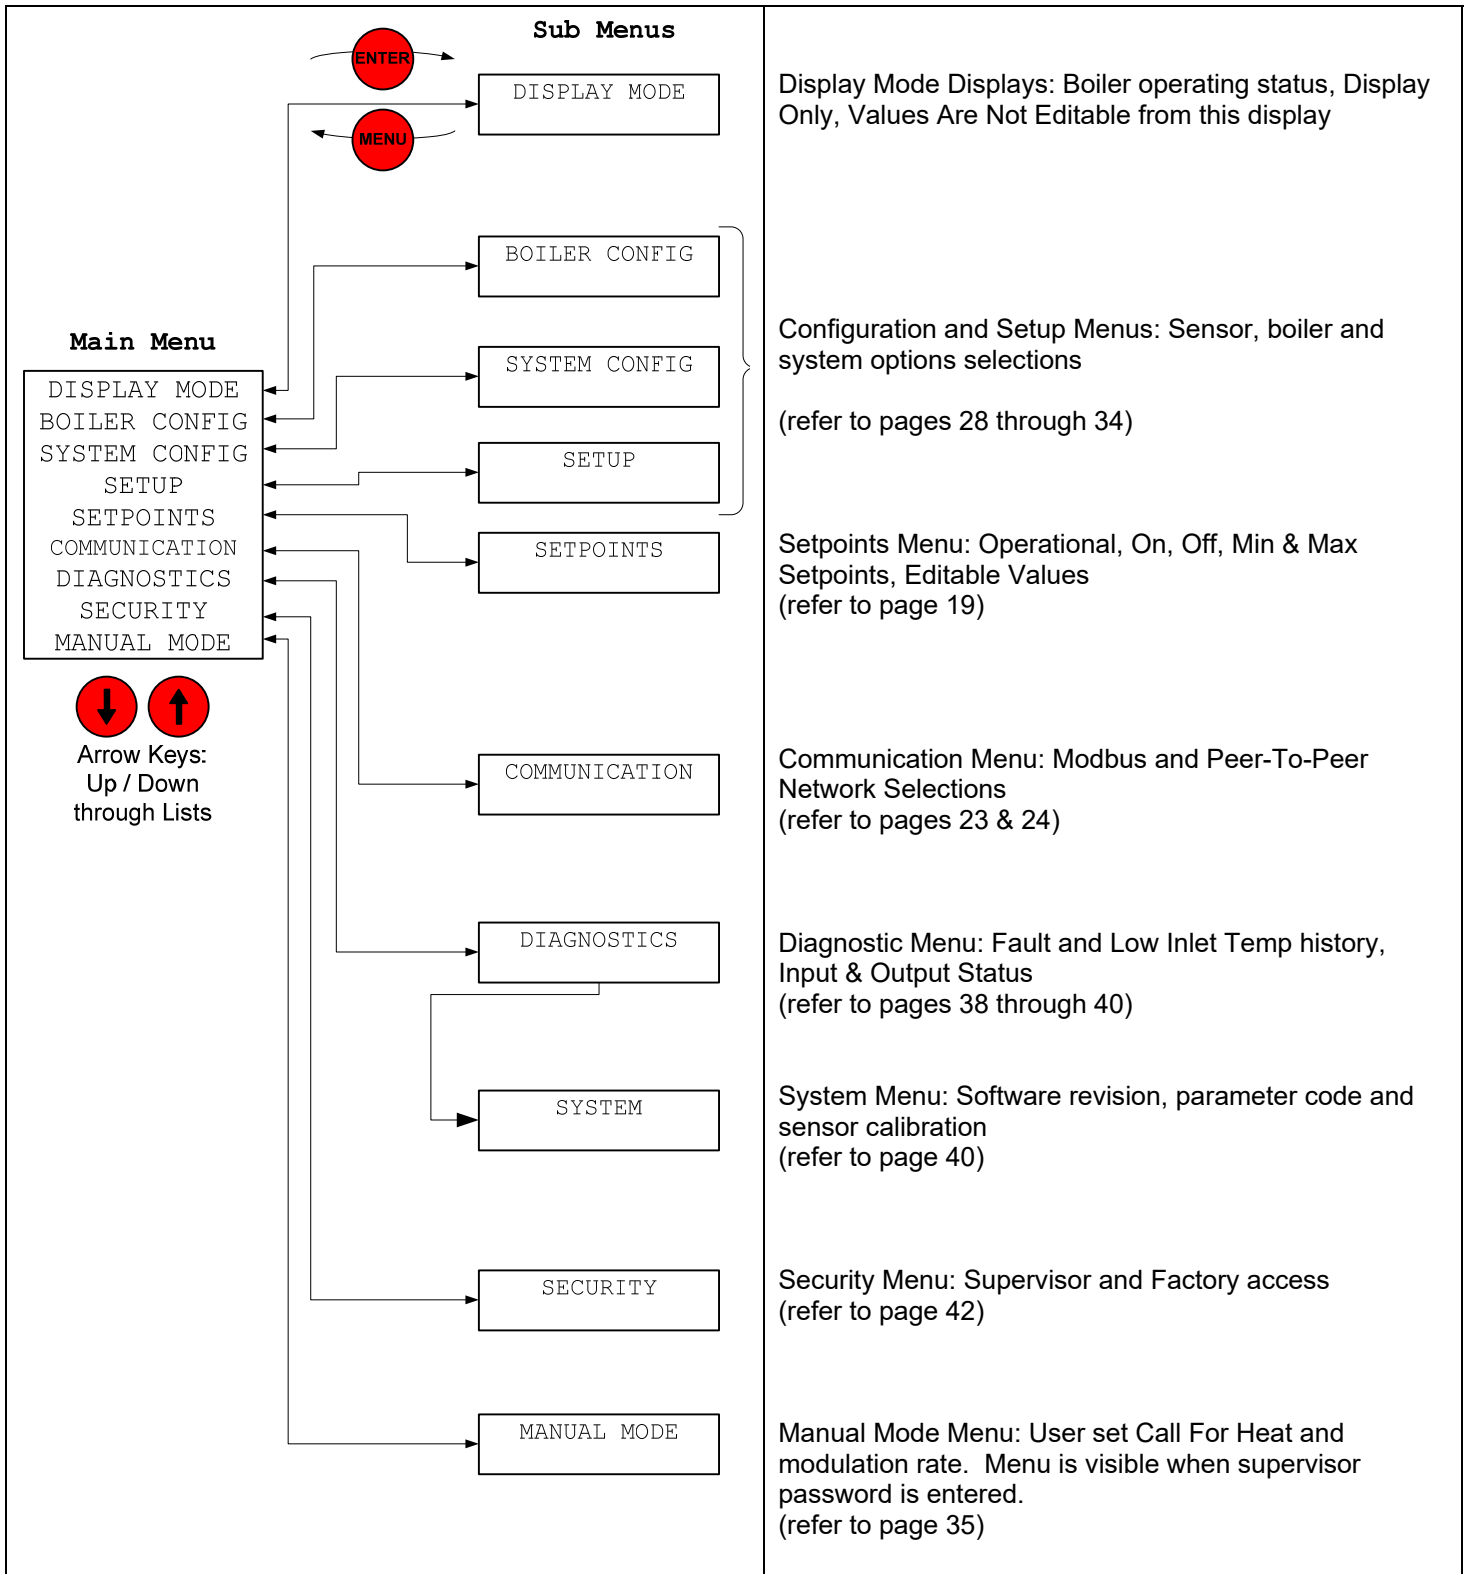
Sub Menus

ENTER

MENU

DISPLAY MODE

Display Mode Displays: Boiler operating status, Display Only, Values Are Not Editable from this display

BOILER CONFIG

Main Menu

DISPLAY MODE
BOILER CONFIG
SYSTEM CONFIG
SETUP
SETPOINTS
COMMUNICATION
DIAGNOSTICS
SECURITY
MANUAL MODE

SYSTEM CONFIG

SETUP

Configuration and Setup Menus: Sensor, boiler and system options selections

(refer to pages 28 through 34)

SETPOINTS

Setpoints Menu: Operational, On, Off, Min & Max Setpoints, Editable Values
(refer to page 19)

Arrow Keys:
Up / Down
through Lists

COMMUNICATION

Communication Menu: Modbus and Peer-To-Peer Network Selections
(refer to pages 23 & 24)

DIAGNOSTICS

Diagnostic Menu: Fault and Low Inlet Temp history, Input & Output Status
(refer to pages 38 through 40)

SYSTEM

System Menu: Software revision, parameter code and sensor calibration
(refer to page 40)

SECURITY

Security Menu: Supervisor and Factory access
(refer to page 42)

MANUAL MODE

Manual Mode Menu: User set Call For Heat and modulation rate. Menu is visible when supervisor password is entered.
(refer to page 35)